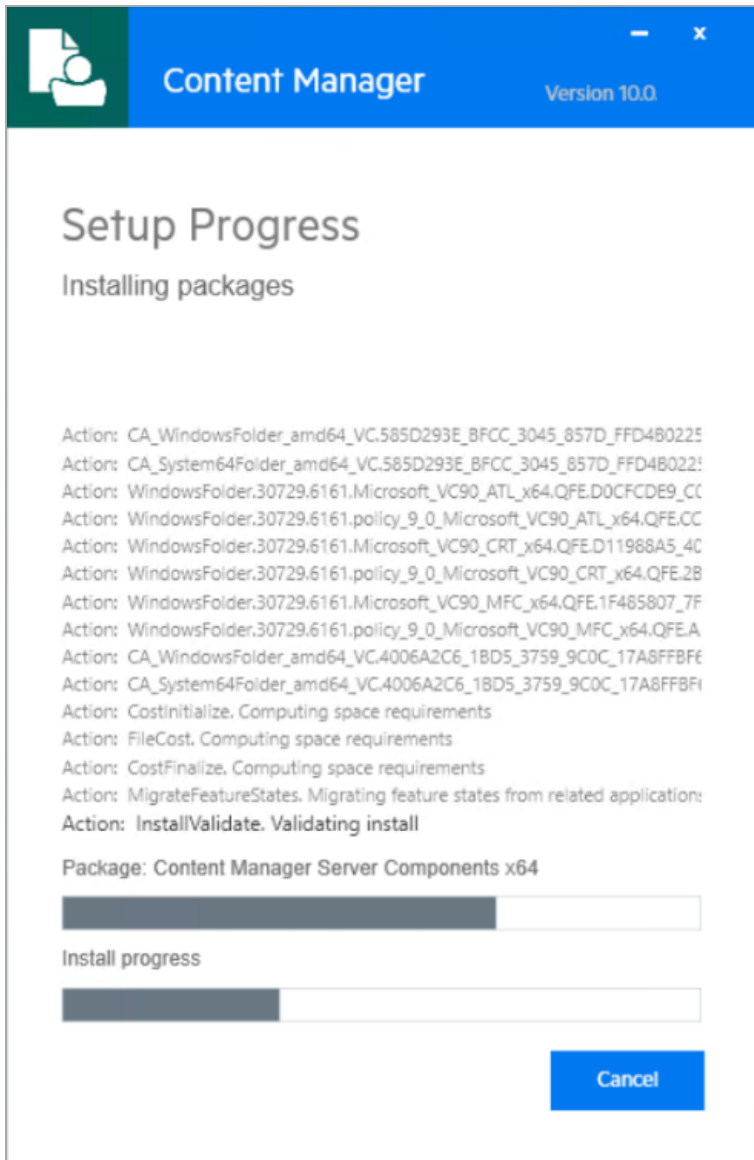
Content Manager

Version 10.0.

Setup Progress

Installing packages

Action: CA_WindowsFolder_amd64_VC.585D293E_BFCC_3045_857D_FFD4B0225
Action: CA_System64Folder_amd64_VC.585D293E_BFCC_3045_857D_FFD4B022
Action: WindowsFolder.30729.6161.Microsoft_VC90_ATL_x64.QFE.D0CFCDE9_C
Action: WindowsFolder.30729.6161.policy_9_0_Microsoft_VC90_ATL_x64.QFE.CC
Action: WindowsFolder.30729.6161.Microsoft_VC90_CRT_x64.QFE.D11988A5_40
Action: WindowsFolder.30729.6161.policy_9_0_Microsoft_VC90_CRT_x64.QFE.2B
Action: WindowsFolder.30729.6161.Microsoft_VC90_MFC_x64.QFE.1F485807_7F
Action: WindowsFolder.30729.6161.policy_9_0_Microsoft_VC90_MFC_x64.QFE.A
Action: CA_WindowsFolder_amd64_VC.4006A2C6_1BD5_3759_9C0C_17A8FFBF
Action: CA_System64Folder_amd64_VC.4006A2C6_1BD5_3759_9C0C_17A8FFBF
Action: CostInitialize. Computing space requirements
Action: FileCost. Computing space requirements
Action: CostFinalize. Computing space requirements
Action: MigrateFeatureStates. Migrating feature states from related application
Action: InstallValidate. Validating install

Package: Content Manager Server Components x64

Install progress

Cancel